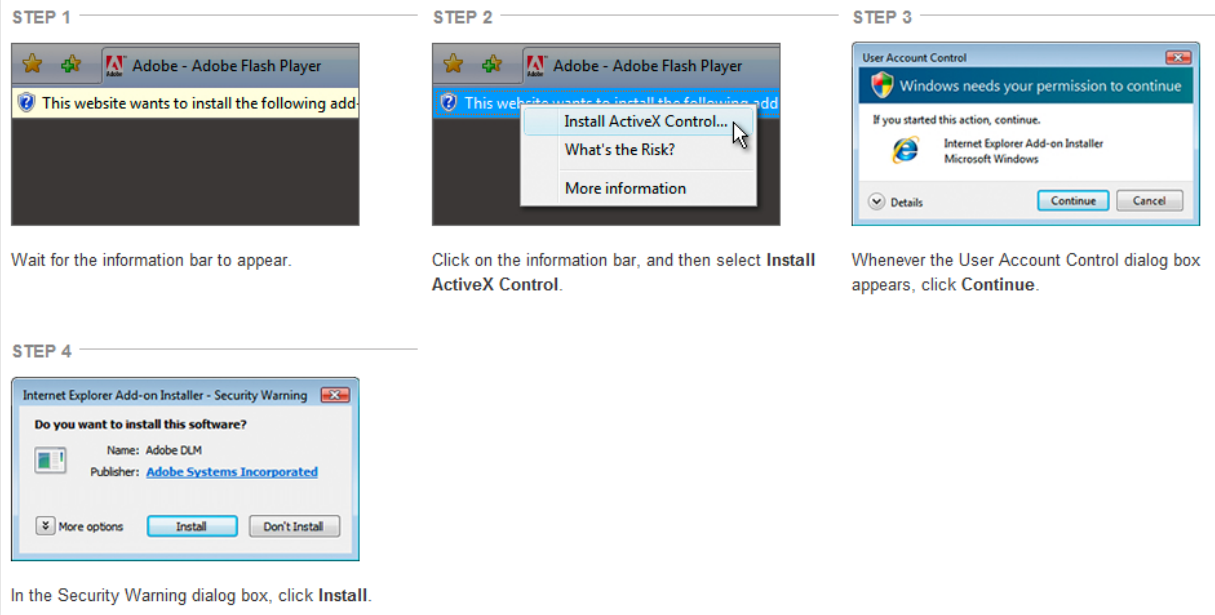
STEP 1

Adobe - Adobe Flash Player

This website wants to install the following add-

Wait for the information bar to appear.

STEP 2

Adobe - Adobe Flash Player

This website wants to install the following add

Install ActiveX Control...

What's the Risk?

More information

Click on the information bar, and then select **Install ActiveX Control**.

STEP 3

User Account Control

Windows needs your permission to continue

If you started this action, continue.

Internet Explorer Add-on Installer
Microsoft Windows

Details

Continue

Cancel

Whenever the User Account Control dialog box appears, click **Continue**.

STEP 4

Internet Explorer Add-on Installer - Security Warning

Do you want to install this software?

Name: Adobe DLM

Publisher: Adobe Systems Incorporated

More options

Install

Don't Install

In the Security Warning dialog box, click **Install**.